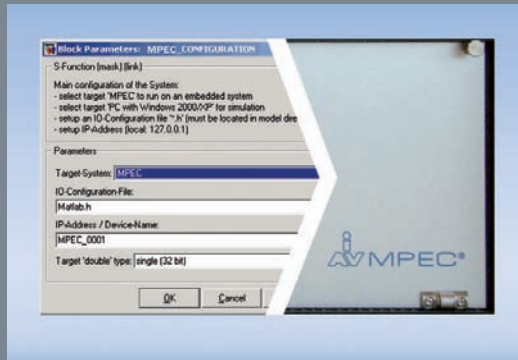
Block Parameters: MPEC_CONFIGURATION

S-Function (mask) (link)

Main configuration of the System:
- select target 'MPEC' to run on an embedded system
- select target 'PC with Windows 2000/XP' for simulation
- setup an IO-Configuration file "*.h" (must be located in model dire
- setup IP-Address (local: 127.0.0.1)

Parameters

Target-System: MPEC

IO-Configuration-File:

Matlab.h

IP-Address / Device-Name:

MPEC_0001

Target 'double' type: single (32 bit)

OK Cancel

MPEC®